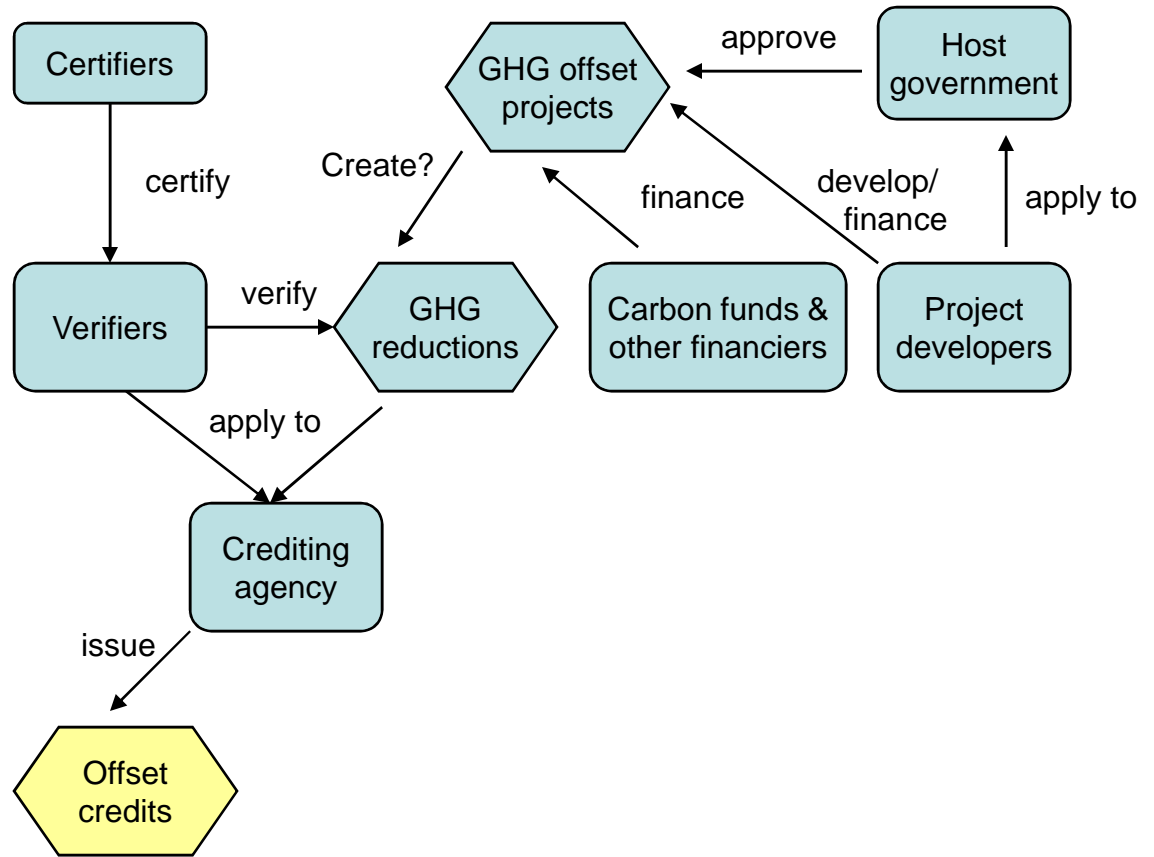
Certifiers

certify

GHG offset projects

approve

Host government

Create?

finance

develop/ finance

apply to

Verifiers

verify

GHG reductions

Carbon funds & other financiers

Project developers

apply to

Crediting agency

issue

Offset credits